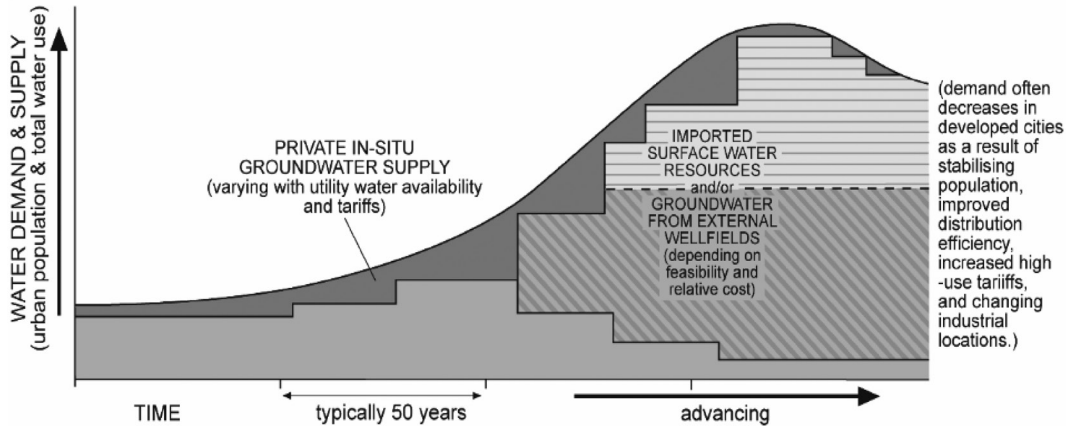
WATER DEMAND & SUPPLY
(urban population & total water use)

PRIVATE IN-SITU GROUNDWATER SUPPLY
(varying with utility water availability and tariffs)

IMPORTED SURFACE WATER RESOURCES
and/or
GROUNDWATER FROM EXTERNAL WELLFIELDS
(depending on feasibility and relative cost)

(demand often decreases in developed cities as a result of stabilising population, improved distribution efficiency, increased high -use tariffs, and changing industrial locations.)

TIME

typically 50 years

advancing